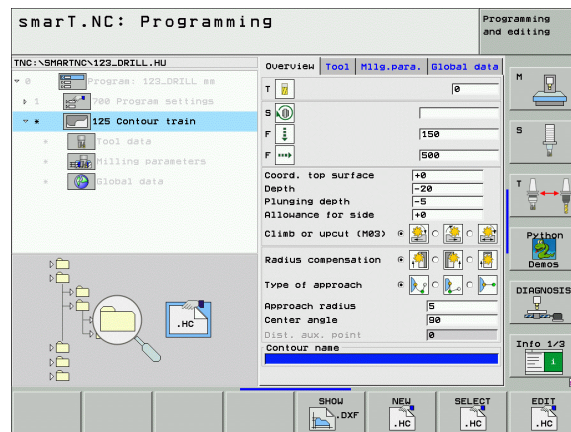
smarT.NC: Programming

Programming and editing

TNC:\SMARTNC\123_DRILL.HU

0 Program: 123_DRILL mm
1 700 Program settings
* 125 Contour train
* Tool data
* Milling parameters
* Global data

.HC

Overview | Tool | Millg.para. | Global data

T | 0
S |
F | 150
F | 500

Coord. top surface | +0
Depth | -20
Plunging depth | -5
Allowance for side | +0

Climb or upcut (M03)

Radius compensation

Type of approach

Approach radius | 5
Center angle | 90
Dist. aux. point | 0

Contour name

M

S

T

Python Demos

DIAGNOSIS

Info 1/3

SHOW .DXF

NEW .HC

SELECT .HC

EDIT .HC